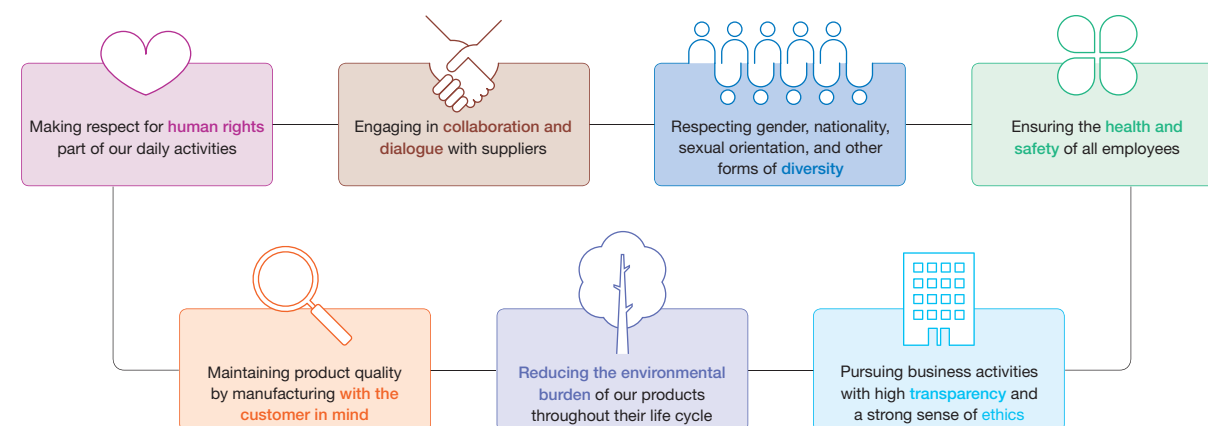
Making respect for human rights part of our daily activities

Engaging in collaboration and dialogue with suppliers

Respecting gender, nationality, sexual orientation, and other forms of diversity

Ensuring the health and safety of all employees

Maintaining product quality by manufacturing with the customer in mind

Reducing the environmental burden of our products throughout their life cycle

Pursuing business activities with high transparency and a strong sense of ethics